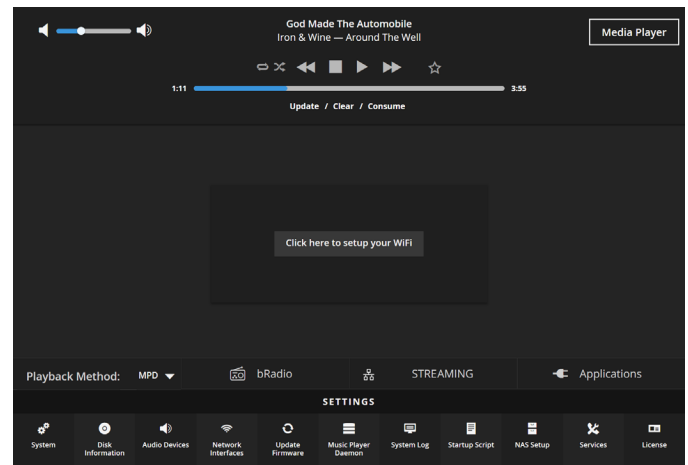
God Made The Automobile
Iron & Wine — Around The Well

Media Player

1:11

3:55

Update / Clear / Consume

Click here to setup your WiFi

Playback Method: MPD

bRadio

STREAMING

Applications

SETTINGS

System

Disk Information

Audio Devices

Network Interfaces

Update Firmware

Music Player Daemon

System Log

Startup Script

NAS Setup

Services

License